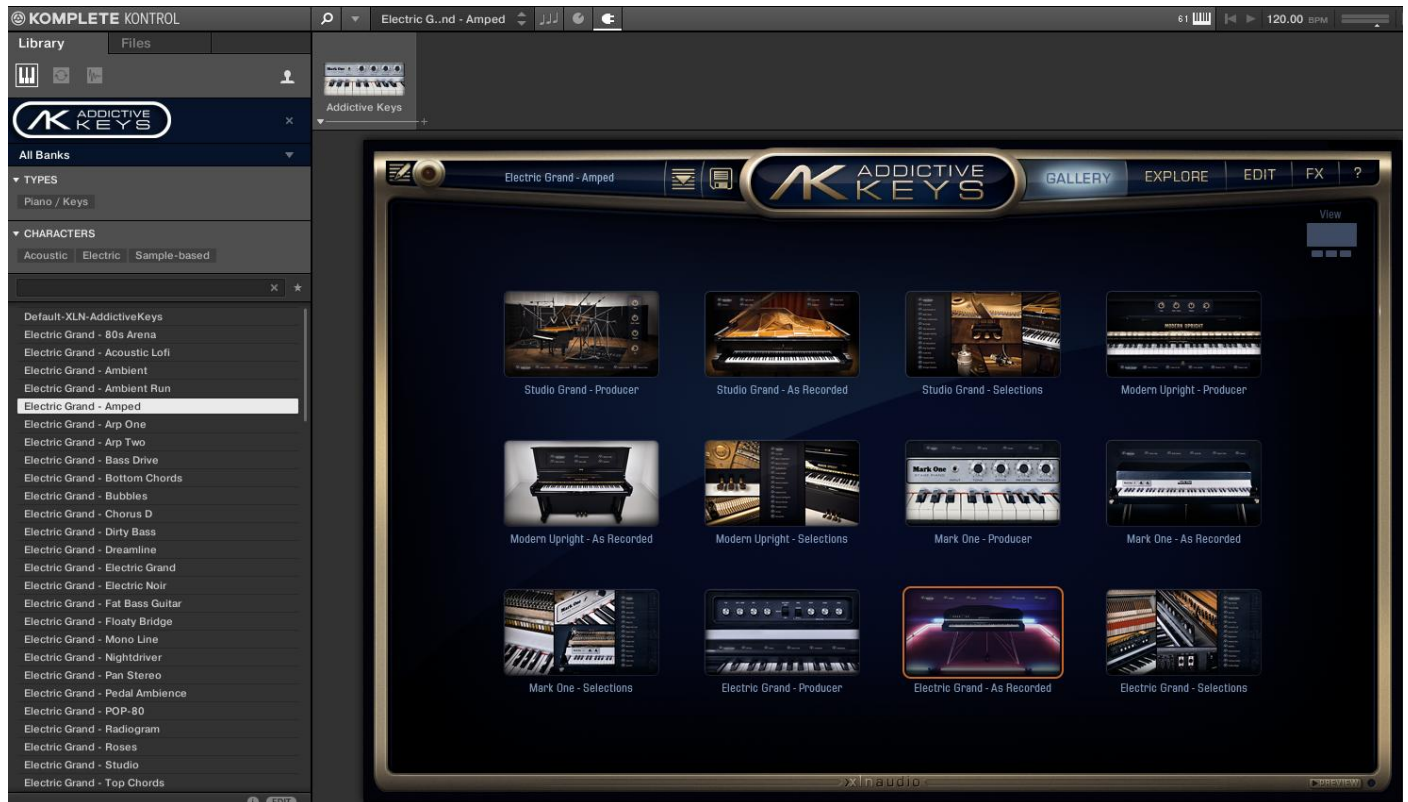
KOMPLETE KONTROL

Electric G..nd - Amped

61 120.00 BPM

Library Files

ADDICTIVE KEYS

All Banks

TYPES

Piano / Keys

CHARACTERS

Acoustic Electric Sample-based

Default-XLN-AddictiveKeys
Electric Grand - 80s Arena
Electric Grand - Acoustic Lofi
Electric Grand - Ambient
Electric Grand - Ambient Run
Electric Grand - Amped
Electric Grand - Arp One
Electric Grand - Arp Two
Electric Grand - Bass Drive
Electric Grand - Bottom Chords
Electric Grand - Bubbles
Electric Grand - Chorus D
Electric Grand - Dirty Bass
Electric Grand - Dreamline
Electric Grand - Electric Grand
Electric Grand - Electric Noir
Electric Grand - Fat Bass Guitar
Electric Grand - Floaty Bridge
Electric Grand - Mono Line
Electric Grand - Nightdriver
Electric Grand - Pan Stereo
Electric Grand - Pedal Ambience
Electric Grand - POP-80
Electric Grand - Radiogram
Electric Grand - Roses
Electric Grand - Studio
Electric Grand - Top Chords

Addictive Keys

Electric Grand - Amped

ADDICTIVE KEYS

GALLERY EXPLORE EDIT FX ?

View

Studio Grand - Producer
Studio Grand - As Recorded
Studio Grand - Selections
Modern Upright - Producer
Modern Upright - As Recorded
Modern Upright - Selections
Mark One - Producer
Mark One - As Recorded
Mark One - Selections
Electric Grand - Producer
Electric Grand - As Recorded
Electric Grand - Selections

xlnaudio

PREVIEW